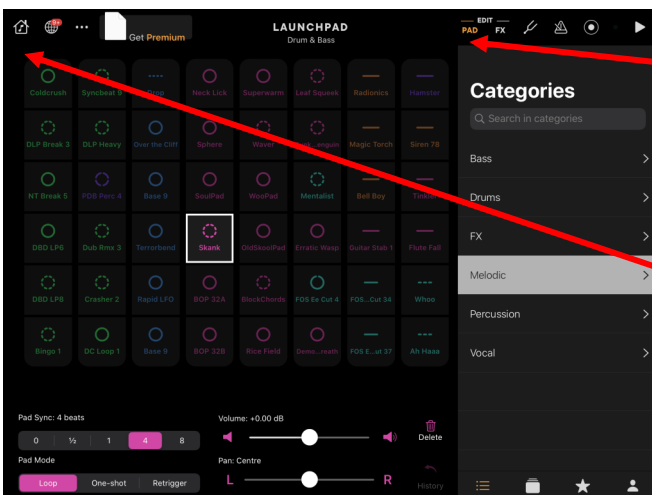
Get Premium

LAUNCHPAD
Drum & Bass

EDIT
PAD FX

| Coldcrush | Syncbeat 9 | Drop | Neck Lick | Superwarm | Leaf Squeak | Radionics | Hamster |
|---|---|---|---|---|---|---|---|
| DLP Break 3 | DLP Heavy | Over the Cliff | Sphere | Waver | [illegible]anguin | Magic Torch | Siren 7B |
| NT Break 5 | FOS Perc 4 | Base 9 | SoulPad | WooPad | Mentalist | Bell Boy | Tinkle |
| DBD LP6 | Dub Rmx 3 | Terrorbend | Skank | OldSkoolPad | Erratic Wasp | Guitar Stab 1 | Flute Fall |
| DBD LP8 | Crasher 2 | Rapid LFO | BOP 32A | BlockChords | FOS Ex Cut 4 | FOS...Cut 34 | Whoo |
| Bingo 1 | DC Loop 1 | Base 9 | BOP 32B | Rice Field | Demo...reath | FOS E...ut 37 | Ah Haaa |

Pad Sync: 4 beats
0 ½ 1 4 8
Pad Mode
Loop One-shot Retrigger

Volume: +0.00 dB
Pan: Centre
L R

Delete
History

Categories
Search in categories
Bass
Drums
FX
Melodic
Percussion
Vocal